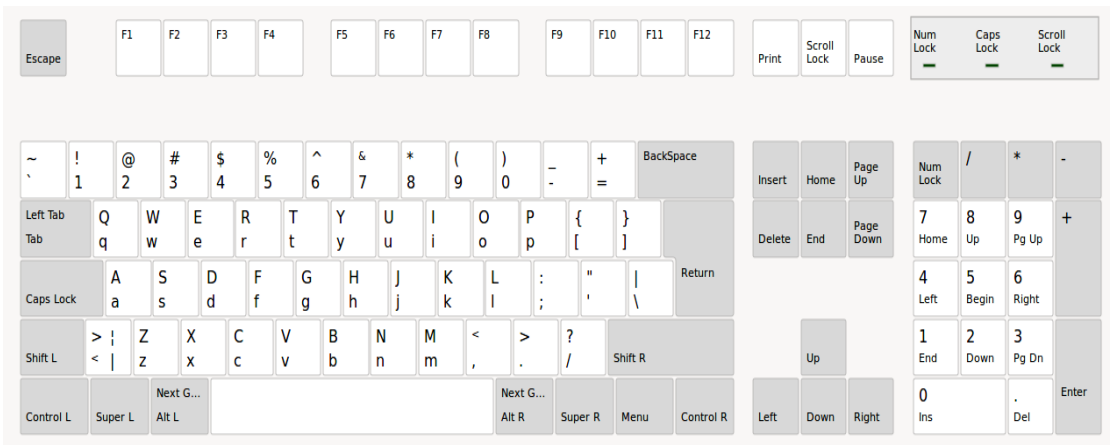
Escape F1 F2 F3 F4 F5 F6 F7 F8 F9 F10 F11 F12 Print Scroll Lock Pause Num Lock Caps Lock Scroll Lock

~ ` ! 1 @ 2 # 3 $ 4 % 5 ^ 6 & 7 * 8 ( 9 ) 0 _ - + = BackSpace Insert Home Page Up Num Lock / * -

Left Tab Tab Q q W w E e R r T t Y y U u I i O o P p { [ } ] Delete End Page Down 7 Home 8 Up 9 Pg Up +

Caps Lock A a S s D d F f G g H h J j K k L l : ; " ' | \ Return 4 Left 5 Begin 6 Right

Shift L > ¦ < | Z z X x C c V v B b N n M m < , > . ? / Shift R Up 1 End 2 Down 3 Pg Dn

Control L Super L Next G... Alt L Next G... Alt R Super R Menu Control R Left Down Right 0 Ins . Del Enter